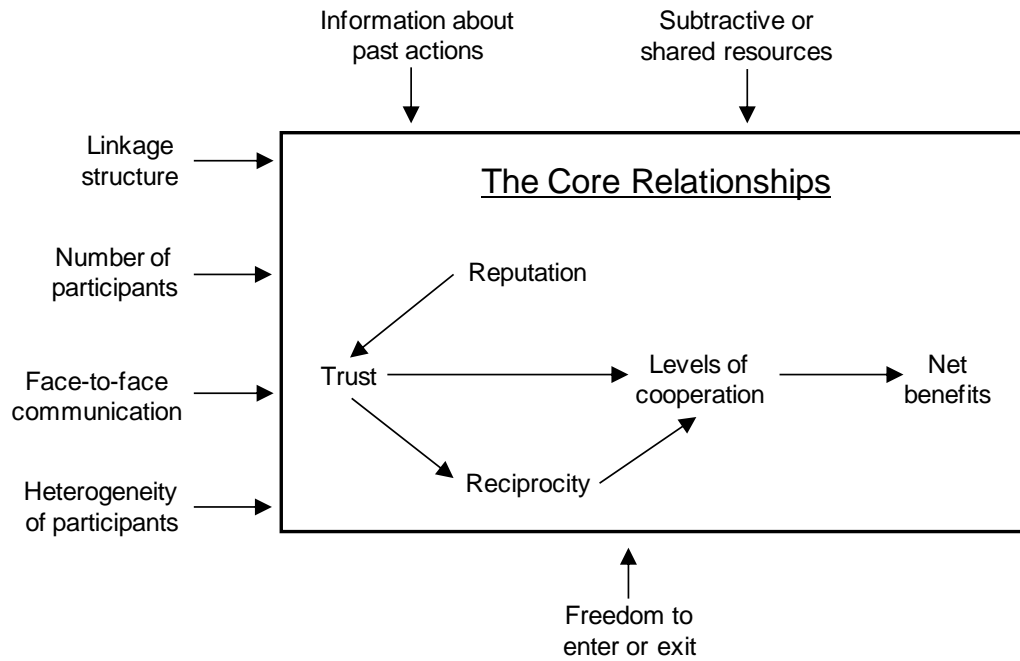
Information about past actions

Subtractive or shared resources

Linkage structure

Number of participants

Face-to-face communication

Heterogeneity of participants

The Core Relationships

Reputation

Trust

Levels of cooperation

Net benefits

Reciprocity

Freedom to enter or exit